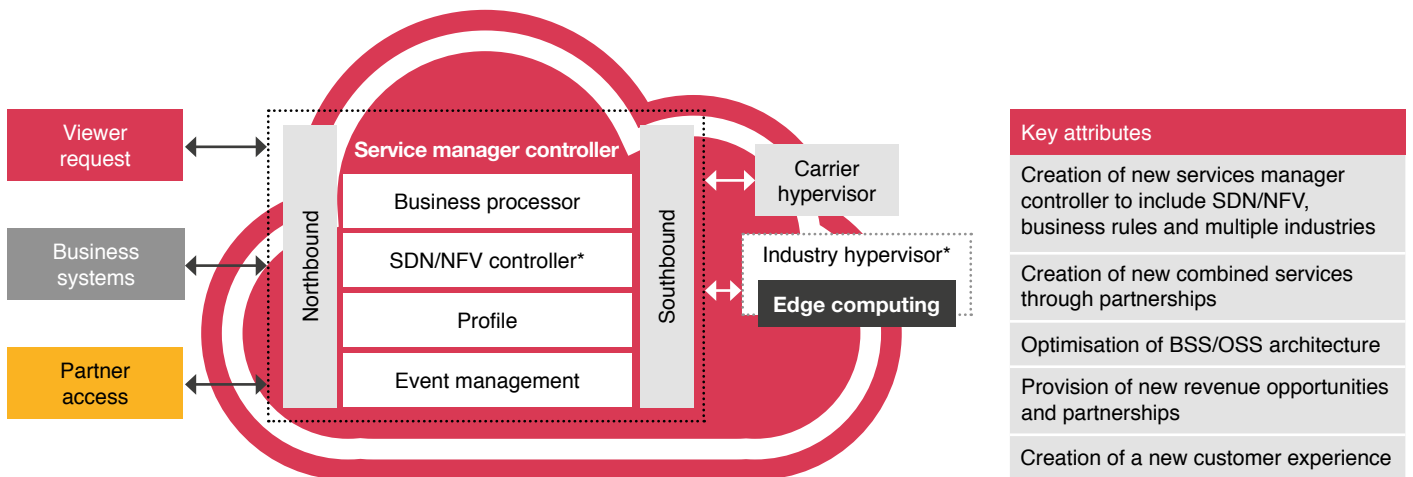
Viewer request

Business systems

Partner access

Northbound

Service manager controller

Business processor

SDN/NFV controller*

Profile

Event management

Southbound

Carrier hypervisor

Industry hypervisor*

Edge computing

| Key attributes |
|---|
| Creation of new services manager controller to include SDN/NFV, business rules and multiple industries |
| Creation of new combined services through partnerships |
| Optimisation of BSS/OSS architecture |
| Provision of new revenue opportunities and partnerships |
| Creation of a new customer experience |